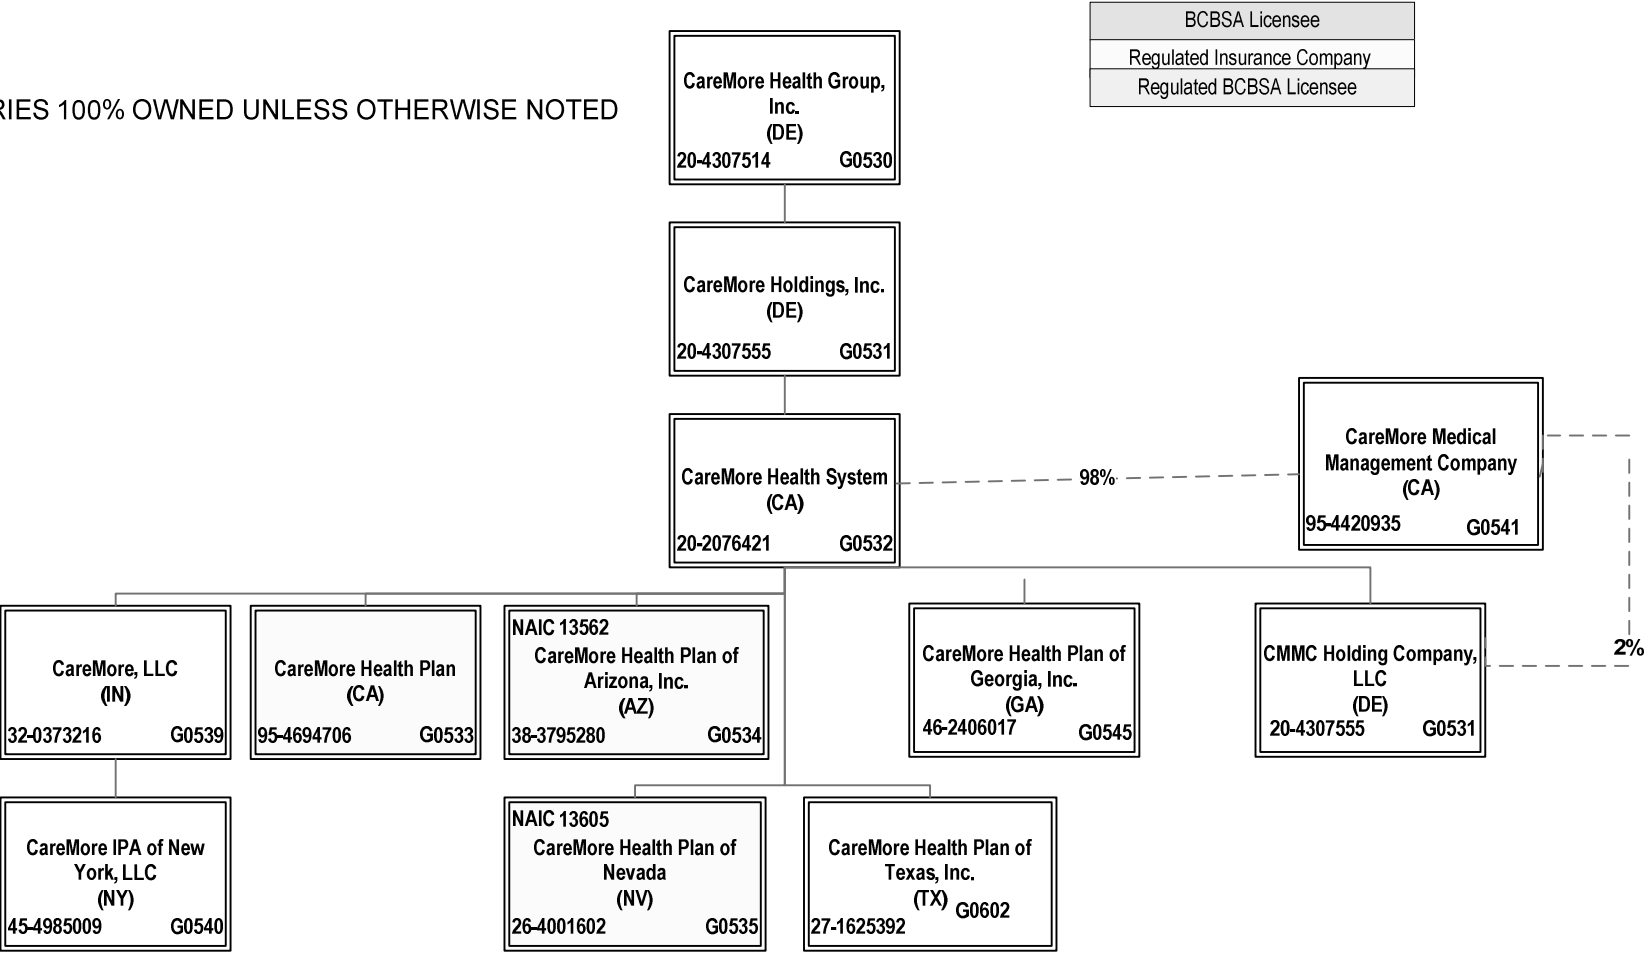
RIES 100% OWNED UNLESS OTHERWISE NOTED

BCBSA Licensee
Regulated Insurance Company
Regulated BCBSA Licensee

CareMore Health Group, Inc.
(DE)
20-4307514 G0530

CareMore Holdings, Inc.
(DE)
20-4307555 G0531

CareMore Health System
(CA)
20-2076421 G0532

98%

CareMore Medical Management Company
(CA)
95-4420935 G0541

2%

CareMore, LLC
(IN)
32-0373216 G0539

CareMore Health Plan
(CA)
95-4694706 G0533

NAIC 13562
CareMore Health Plan of Arizona, Inc.
(AZ)
38-3795280 G0534

CareMore Health Plan of Georgia, Inc.
(GA)
46-2406017 G0545

CMMC Holding Company, LLC
(DE)
20-4307555 G0531

CareMore IPA of New York, LLC
(NY)
45-4985009 G0540

NAIC 13605
CareMore Health Plan of Nevada
(NV)
26-4001602 G0535

CareMore Health Plan of Texas, Inc.
(TX) G0602
27-1625392